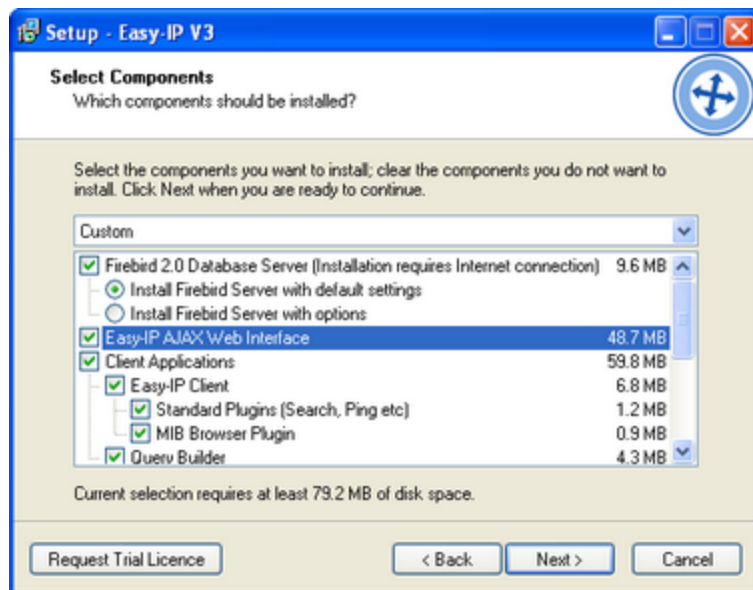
Setup - Easy-IP V3

Select Components
Which components should be installed?

Select the components you want to install; clear the components you do not want to install. Click Next when you are ready to continue.

Custom

Firebird 2.0 Database Server (Installation requires Internet connection) 9.6 MB
Install Firebird Server with default settings
Install Firebird Server with options
Easy-IP AJAX Web Interface 48.7 MB
Client Applications 59.8 MB
Easy-IP Client 6.8 MB
Standard Plugins (Search, Ping etc) 1.2 MB
MIB Browser Plugin 0.9 MB
Query Builder 4.3 MB

Current selection requires at least 79.2 MB of disk space.

Request Trial Licence
< Back
Next >
Cancel